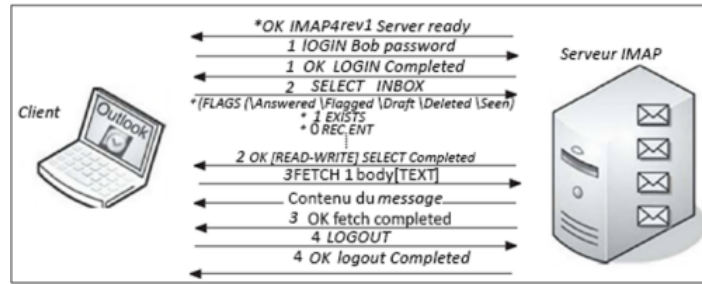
*OK IMAP4rev1 Server ready
1 lOGIN Bob password
1 OK LOGIN Completed
2 SELECT INBOX
*(FLAGS (\Answered \Flagged \Draft \Deleted \Seen)
* 1 EXISTS
* 0 REC.ENT
2 OK [READ-WRITE] SELECT Completed
3FETCH 1 body[TEXT]
Contenu du message
3 OK fetch completed
4 LOGOUT
4 OK logout Completed

Client
Outlook
Serveur IMAP